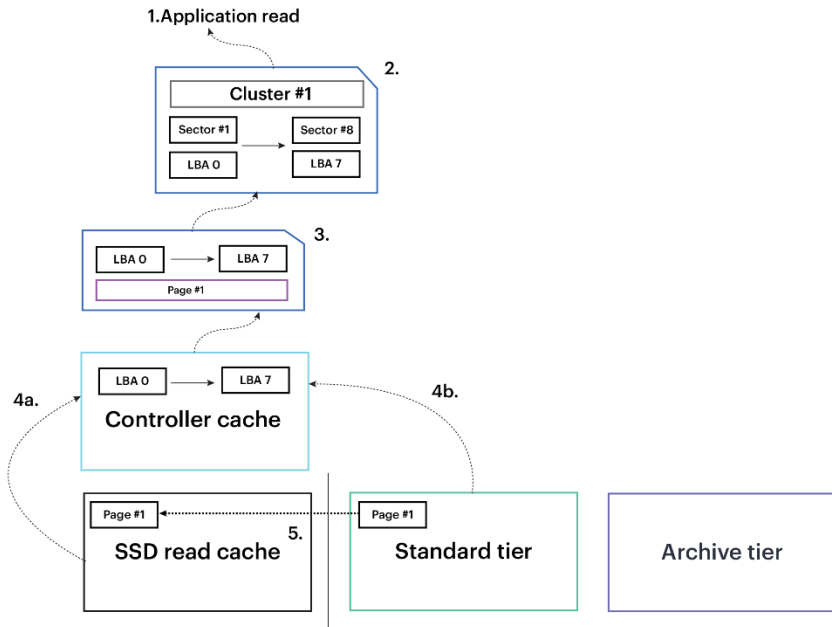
1.Application read

2.

Cluster #1

Sector #1

Sector #8

LBA 0

LBA 7

3.

LBA 0

LBA 7

Page #1

4a.

LBA 0

LBA 7

Controller cache

4b.

Page #1

SSD read cache

5.

Page #1

Standard tier

Archive tier